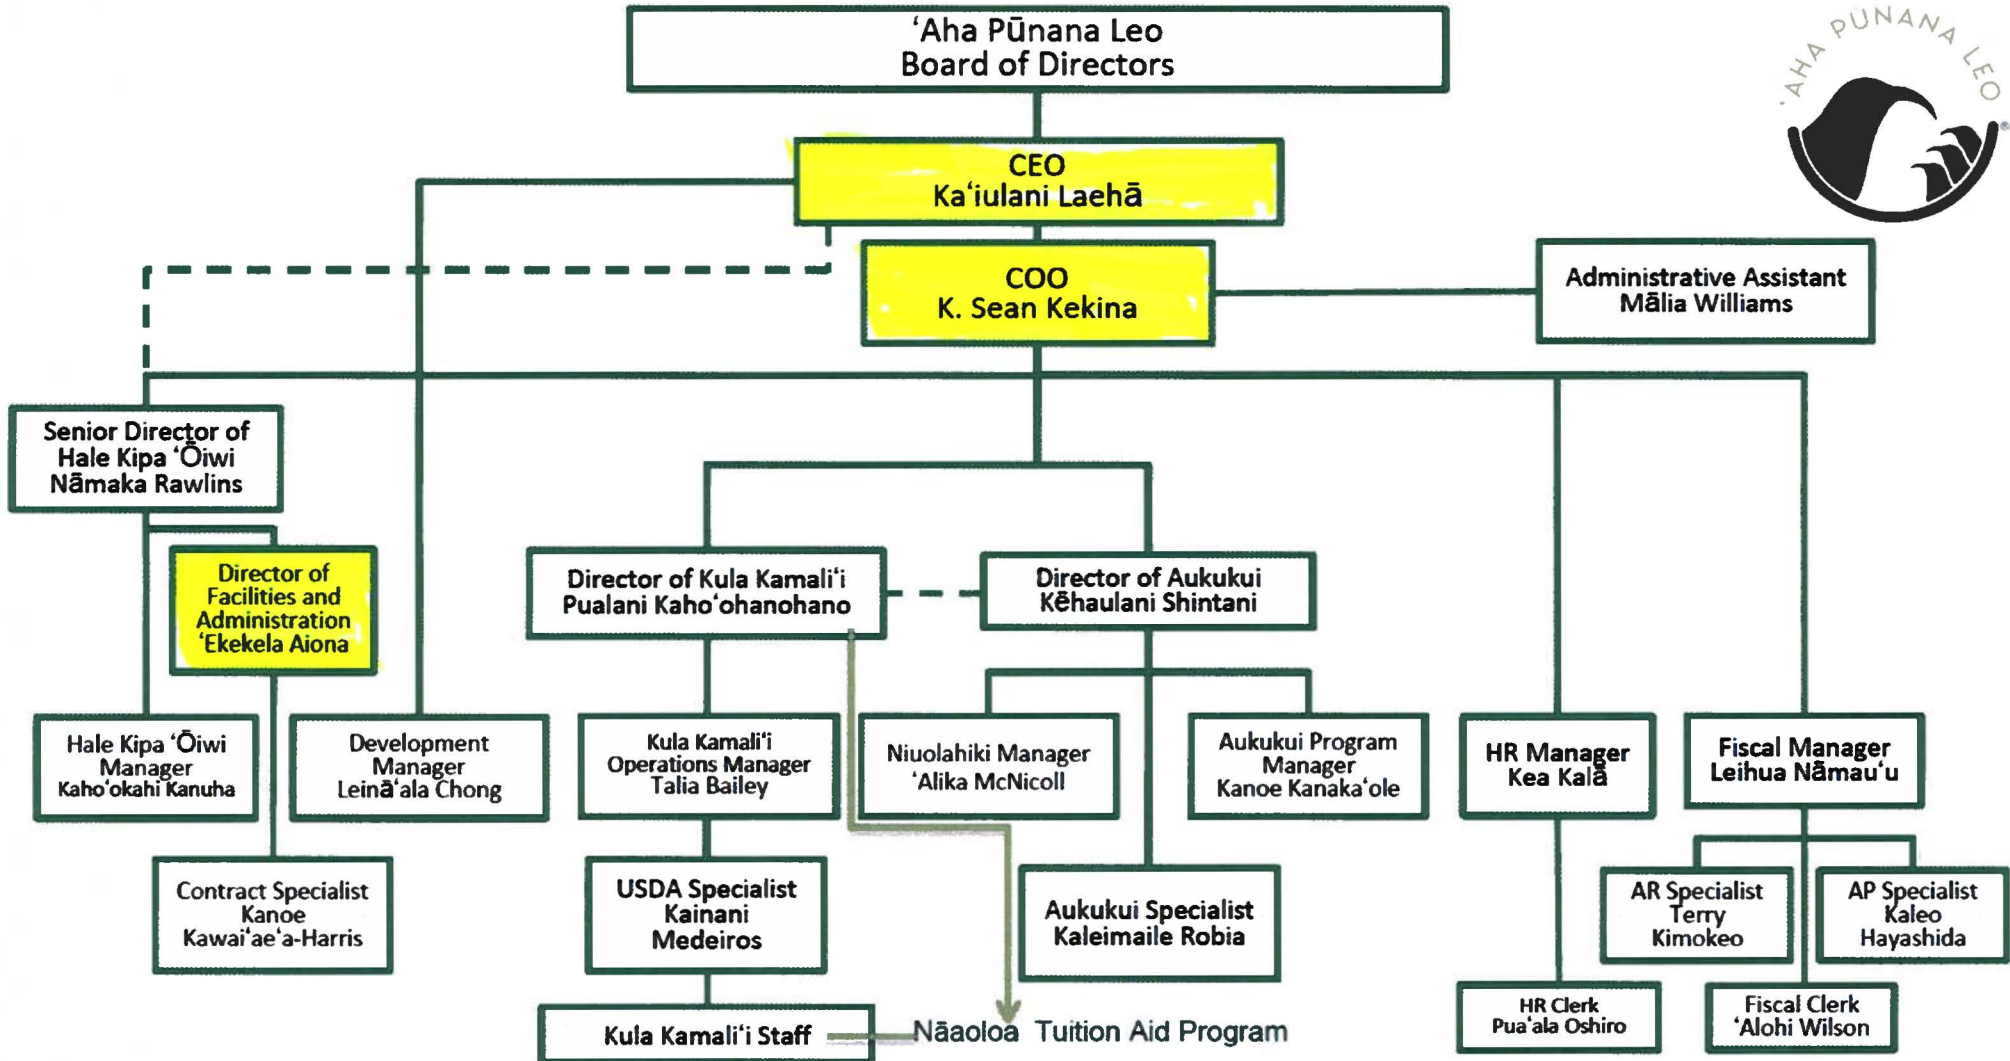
ʻAHA PŪNANA LEO

ʻAha Pūnana Leo
Board of Directors

CEO
Kaʻiulani Laehā

COO
K. Sean Kekina

Administrative Assistant
Mālia Williams

Senior Director of Hale Kipa ʻŌiwi
Nāmaka Rawlins

Director of Facilities and Administration
ʻEkekela Aiona

Director of Kula Kamaliʻi
Pualani Kahoʻohanohano

Director of Aukukui
Kēhaulani Shintani

Hale Kipa ʻŌiwi Manager
Kahoʻokahi Kanuha

Development Manager
Leināʻala Chong

Kula Kamaliʻi Operations Manager
Talia Bailey

Niuolahiki Manager
ʻAlika McNicoll

Aukukui Program Manager
Kanoe Kanakaʻole

HR Manager
Kea Kalā

Fiscal Manager
Leihua Nāmauʻu

Contract Specialist
Kanoe Kawaiʻaeʻa-Harris

USDA Specialist
Kainani Medeiros

Aukukui Specialist
Kaleimaile Robia

AR Specialist
Terry Kimokeo

AP Specialist
Kaleo Hayashida

Kula Kamaliʻi Staff

Nāaoloa Tuition Aid Program

HR Clerk
Puaʻala Oshiro

Fiscal Clerk
ʻAlohi Wilson